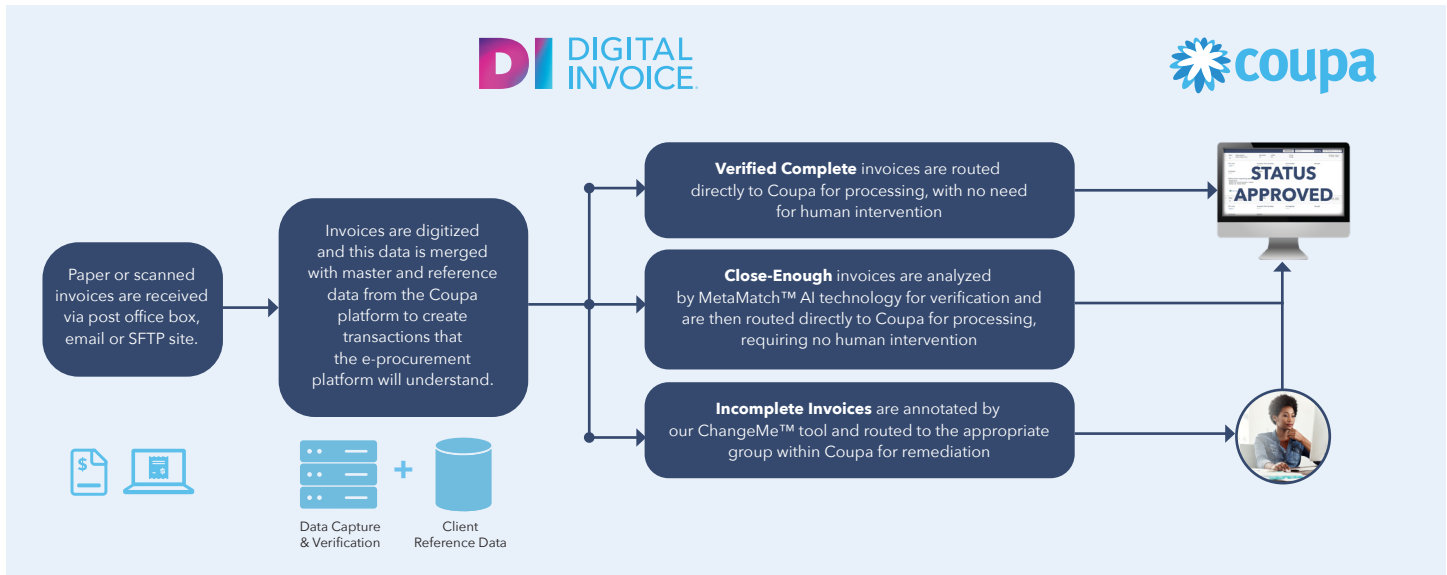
DI DIGITAL INVOICE

coupa

Paper or scanned invoices are received via post office box, email or SFTP site.

Invoices are digitized and this data is merged with master and reference data from the Coupa platform to create transactions that the e-procurement platform will understand.

**Verified Complete** invoices are routed directly to Coupa for processing, with no need for human intervention

**Close-Enough** invoices are analyzed by MetaMatch™ AI technology for verification and are then routed directly to Coupa for processing, requiring no human intervention

**Incomplete Invoices** are annotated by our ChangeMe™ tool and routed to the appropriate group within Coupa for remediation

STATUS APPROVED

Data Capture & Verification

+

Client Reference Data